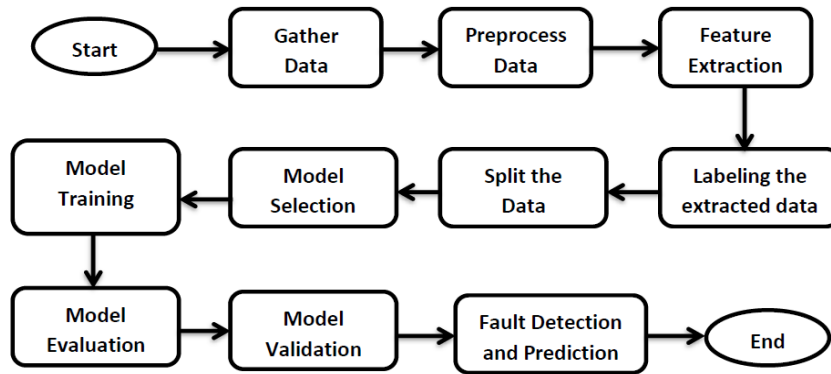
Start

Gather Data

Preprocess Data

Feature Extraction

Labeling the extracted data

Split the Data

Model Selection

Model Training

Model Evaluation

Model Validation

Fault Detection and Prediction

End